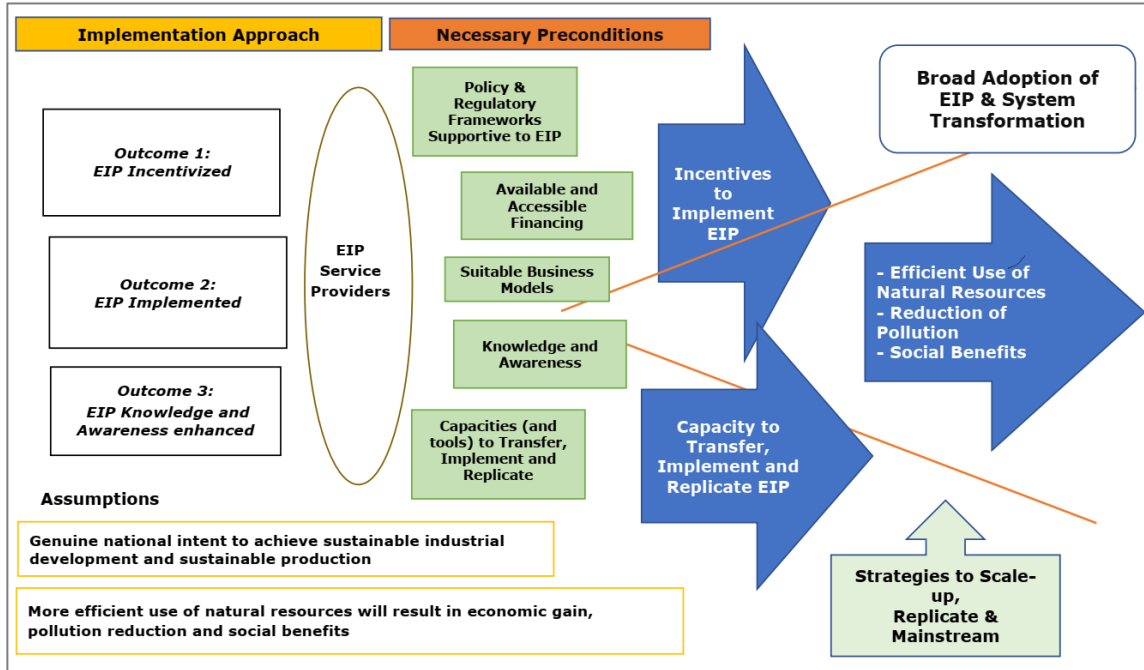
Implementation Approach

Necessary Preconditions

Outcome 1:
EIP Incentivized

Outcome 2:
EIP Implemented

Outcome 3:
EIP Knowledge and Awareness enhanced

EIP Service Providers

Policy & Regulatory Frameworks Supportive to EIP

Available and Accessible Financing

Suitable Business Models

Knowledge and Awareness

Capacities (and tools) to Transfer, Implement and Replicate

Incentives to Implement EIP

Capacity to Transfer, Implement and Replicate EIP

Broad Adoption of EIP & System Transformation

- Efficient Use of Natural Resources
- Reduction of Pollution
- Social Benefits

Strategies to Scale-up, Replicate & Mainstream

Assumptions

Genuine national intent to achieve sustainable industrial development and sustainable production

More efficient use of natural resources will result in economic gain, pollution reduction and social benefits